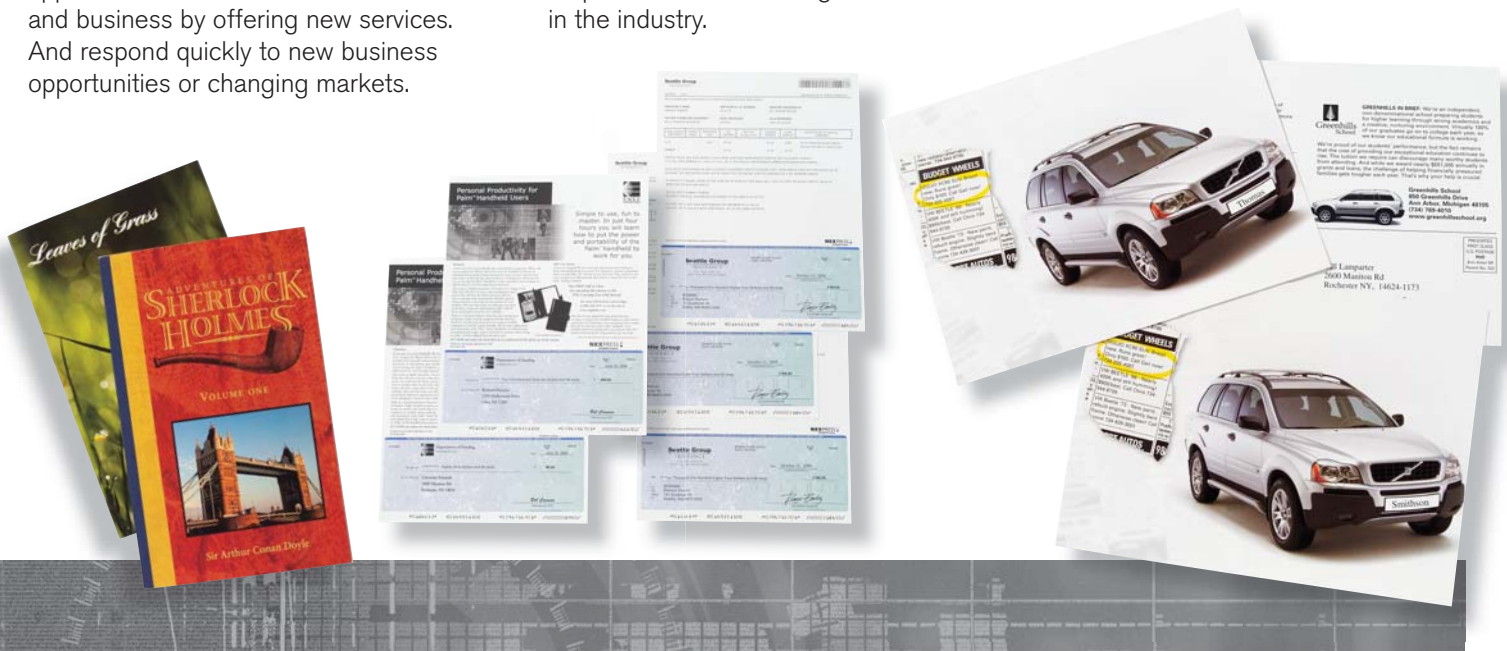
and business by offering new services. And respond quickly to new business opportunities or changing markets.

in the industry.

Leaves of Grass

ADVENTURES OF SHERLOCK HOLMES

VOLUME ONE

Sir Arthur Conan Doyle

Personal Productivity for Palm™ Handheld Users

Simple to use, fun to master. In just four hours you will learn how to put the power and portability of the Palm™ handheld to work for you.

Personal Productivity for Palm™ Handheld Users

Seattle Group

Seattle Group

Seattle Group

Seattle Group

BUDGET WHEELS

Thomas

Greenhills School

GREENHILLS IN BRIEF:

Greenhills School
850 Greenhills Drive
Ann Arbor, Michigan 48105
(734) 769-4010
www.greenhillsschool.org

Lamparter
2600 Manitou Rd
Rochester NY, 14624-1173

BUDGET WHEELS

Smithsson